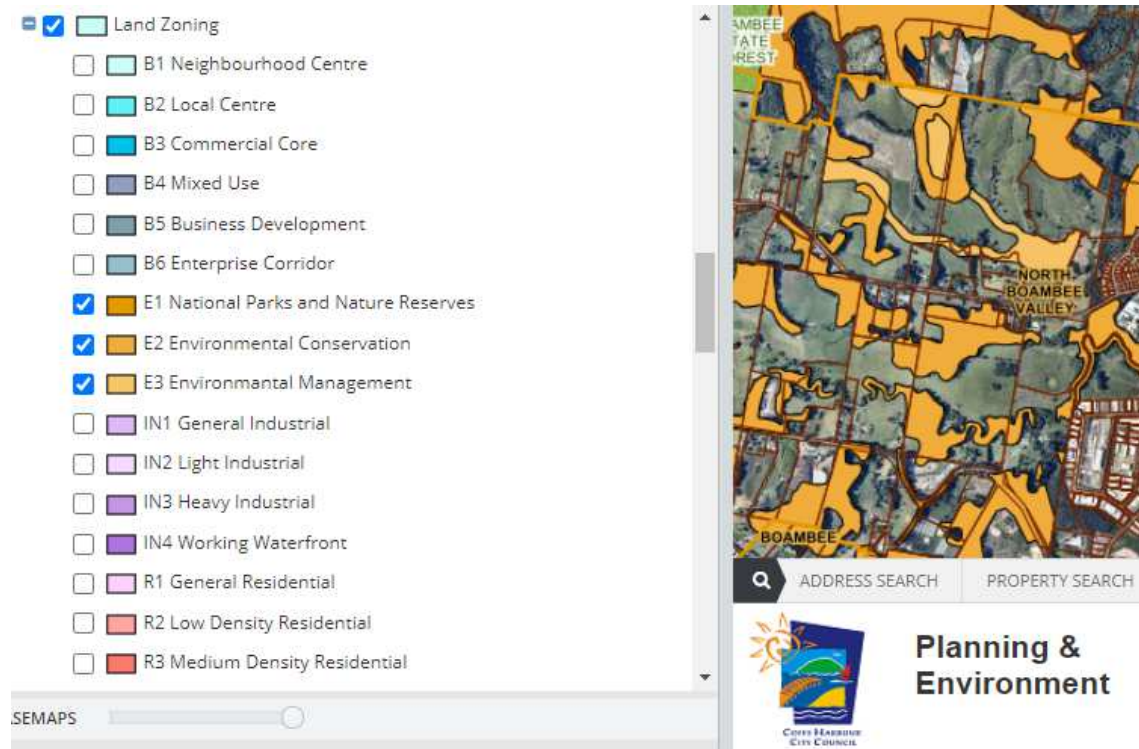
Land Zoning
B1 Neighbourhood Centre
B2 Local Centre
B3 Commercial Core
B4 Mixed Use
B5 Business Development
B6 Enterprise Corridor
E1 National Parks and Nature Reserves
E2 Environmental Conservation
E3 Environmantal Management
IN1 General Industrial
IN2 Light Industrial
IN3 Heavy Industrial
IN4 Working Waterfront
R1 General Residential
R2 Low Density Residential
R3 Medium Density Residential
SEMAPS

MBEE
TATE
REST
NORTH
BOAMBEE
VALLEY
BOAMBEE

ADDRESS SEARCH
PROPERTY SEARCH

Planning &
Environment

COFFS HARBOUR
CITY COUNCIL